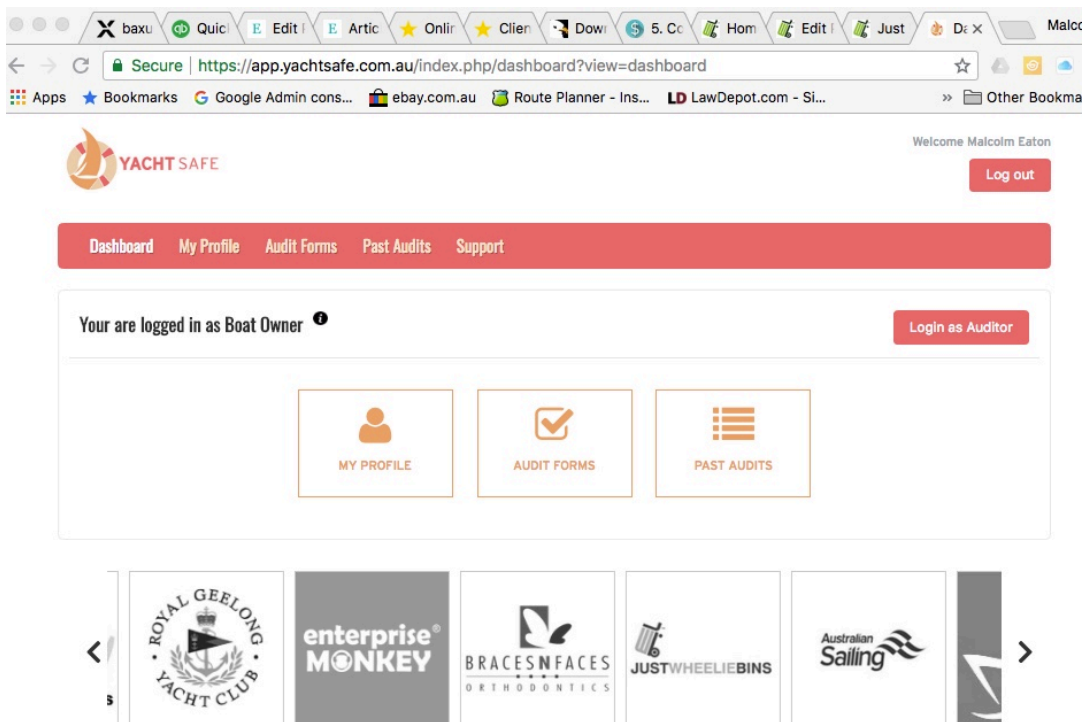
baxu | Quicl | Edit | Artic | Onlir | Clien | Dowr | 5. Cc | Hom | Edit | Just | Da ×
Malco

Secure | https://app.yachtsafe.com.au/index.php/dashboard?view=dashboard

Apps | Bookmarks | Google Admin cons... | ebay.com.au | Route Planner - Ins... | LawDepot.com - Si... | » | Other Bookma

YACHT SAFE

Welcome Malcolm Eaton

Log out

Dashboard My Profile Audit Forms Past Audits Support

Your are logged in as Boat Owner

Login as Auditor

MY PROFILE

AUDIT FORMS

PAST AUDITS

ROYAL GEELONG YACHT CLUB

enterprise® MONKEY

BRACESNFACES ORTHODONTICS

JUSTWHEELIEBINS

Australian Sailing